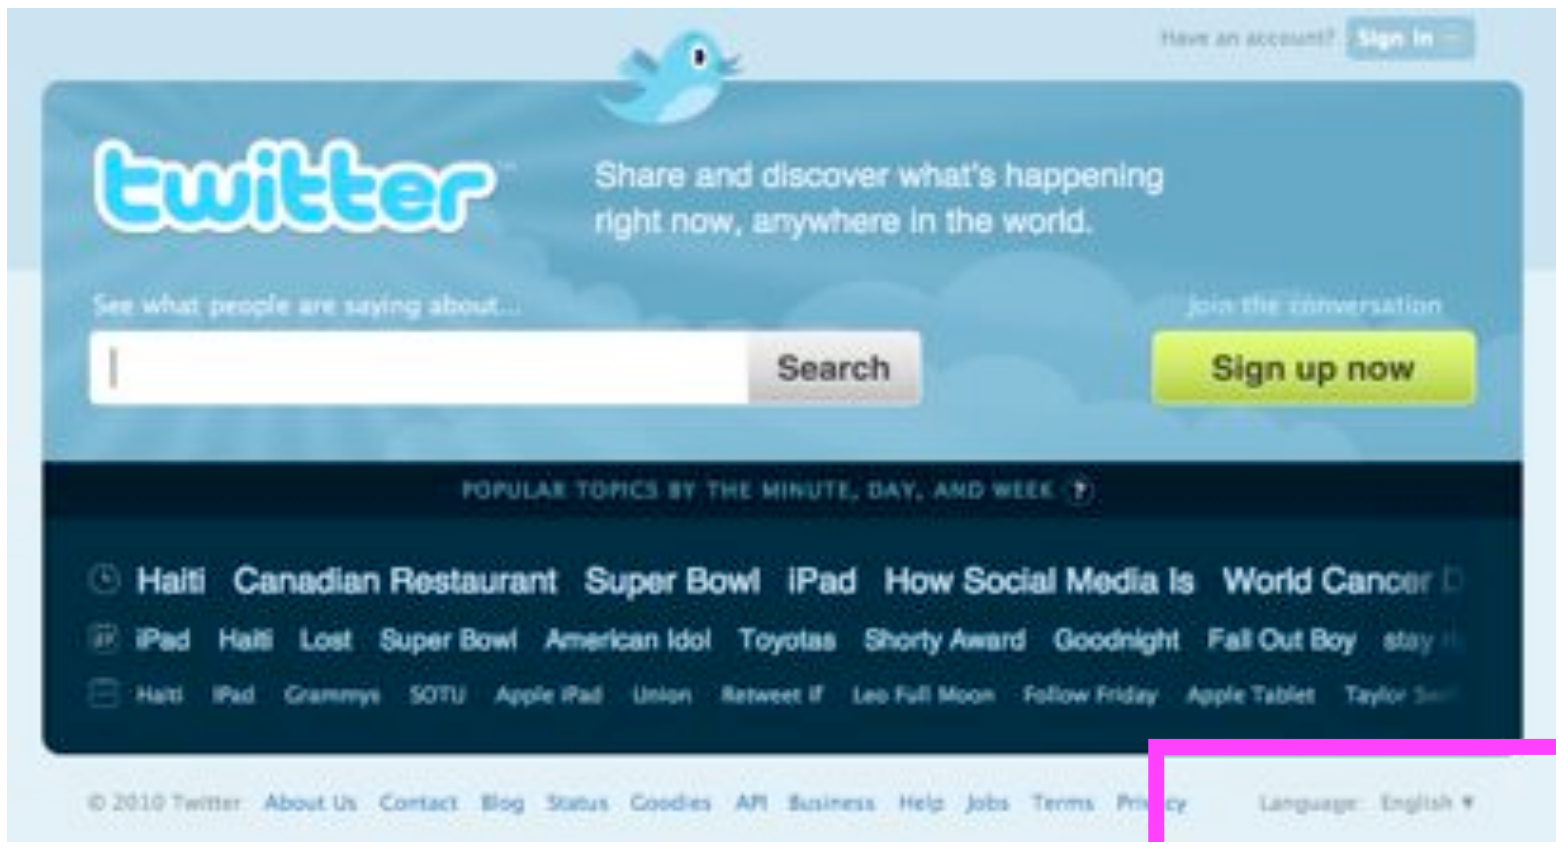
Have an account? Sign in

twitter

Share and discover what's happening right now, anywhere in the world.

See what people are saying about...

Search

Join the conversation

Sign up now

POPULAR TOPICS BY THE MINUTE, DAY, AND WEEK ?

Haiti Canadian Restaurant Super Bowl iPad How Social Media Is World Cancer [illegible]

iPad Haiti Lost Super Bowl American Idol Toyotas Shorty Award Goodnight Fall Out Boy stay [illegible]

Haiti iPad Grammys SOTU Apple iPad Union Retweet If Leo Full Moon Follow Friday Apple Tablet Taylor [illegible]

© 2010 Twitter About Us Contact Blog Status Goodies API Business Help Jobs Terms Privacy Language: English ▼